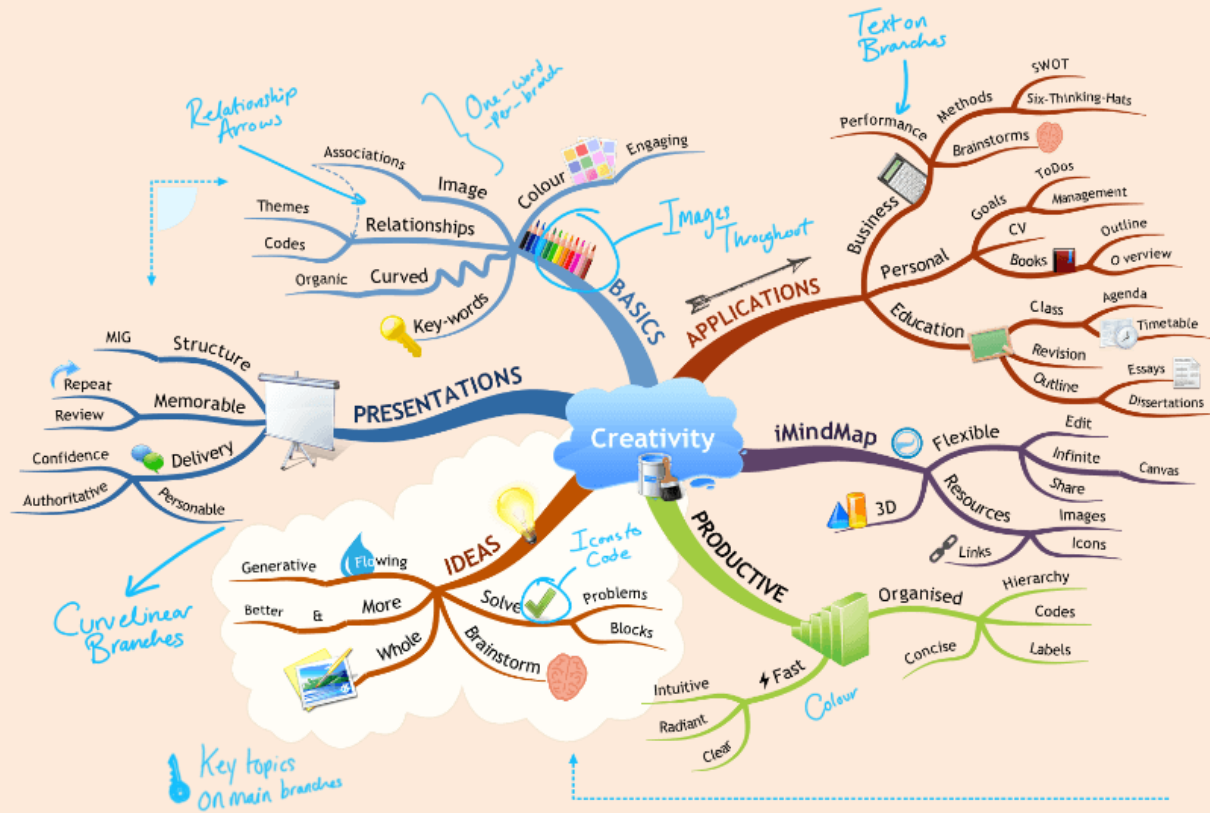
Creativity

Relationship Arrows

One-word-per-branch

Text on Branches

Images Throughout

Associations
Image
Themes
Relationships
Codes
Organic
Curved
Key-words
Colour
Engaging
BASICS

APPLICATIONS
Performance
Methods
SWOT
Six-Thinking-Hats
Brainstorms
Business
Goals
ToDos
Management
Personal
CV
Outline
Books
O verview
Education
Class
Agenda
Timetable
Revision
Outline
Essays
Dissertations

PRESENTATIONS
MIG
Structure
Repeat
Memorable
Review
Confidence
Delivery
Authoritative
Personable

Curvelinear Branches

iMindMap
Flexible
Edit
Infinite
Canvas
Share
3D
Resources
Images
Links
Icons

IDEAS
Icons to Code
Generative
Flowing
Better
&
More
Solve
Problems
Blocks
Whole
Brainstorm

PRODUCTIVE
Organised
Hierarchy
Codes
Concise
Labels
Intuitive
Fast
Radiant
Clear
Colour

Key topics on main branches